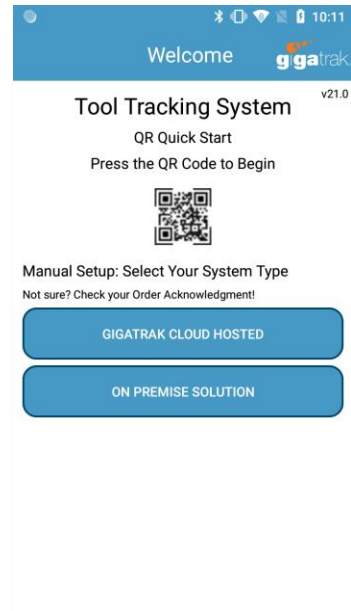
10:11

Welcome

gigatrak

v21.0

Tool Tracking System

QR Quick Start

Press the QR Code to Begin

Manual Setup: Select Your System Type

Not sure? Check your Order Acknowledgment!

GIGATRAK CLOUD HOSTED

ON PREMISE SOLUTION